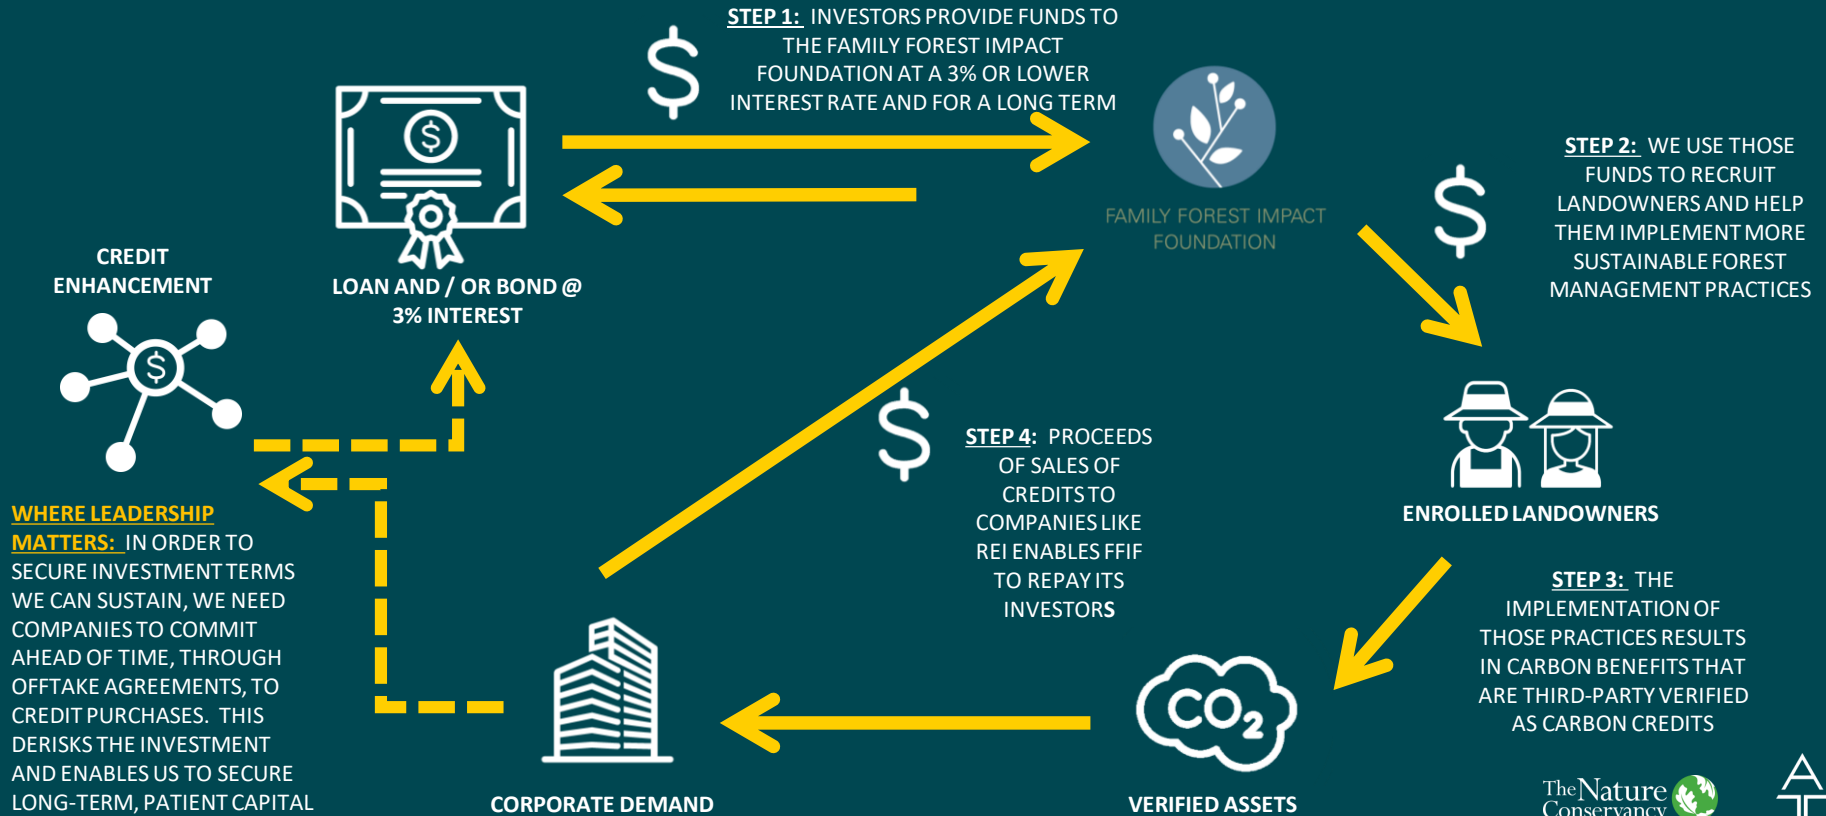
STEP 1: INVESTORS PROVIDE FUNDS TO THE FAMILY FOREST IMPACT FOUNDATION AT A 3% OR LOWER INTEREST RATE AND FOR A LONG TERM

$

FAMILY FOREST IMPACT FOUNDATION

STEP 2: WE USE THOSE FUNDS TO RECRUIT LANDOWNERS AND HELP THEM IMPLEMENT MORE SUSTAINABLE FOREST MANAGEMENT PRACTICES

$

$

LOAN AND / OR BOND @ 3% INTEREST

CREDIT ENHANCEMENT

$

$

STEP 4: PROCEEDS OF SALES OF CREDITS TO COMPANIES LIKE REI ENABLES FFIF TO REPAY ITS INVESTORS

ENROLLED LANDOWNERS

WHERE LEADERSHIP MATTERS: IN ORDER TO SECURE INVESTMENT TERMS WE CAN SUSTAIN, WE NEED COMPANIES TO COMMIT AHEAD OF TIME, THROUGH OFFTAKE AGREEMENTS, TO CREDIT PURCHASES. THIS DERISKS THE INVESTMENT AND ENABLES US TO SECURE LONG-TERM, PATIENT CAPITAL

STEP 3: THE IMPLEMENTATION OF THOSE PRACTICES RESULTS IN CARBON BENEFITS THAT ARE THIRD-PARTY VERIFIED AS CARBON CREDITS

$CO_2$

CORPORATE DEMAND

VERIFIED ASSETS

The Nature Conservancy